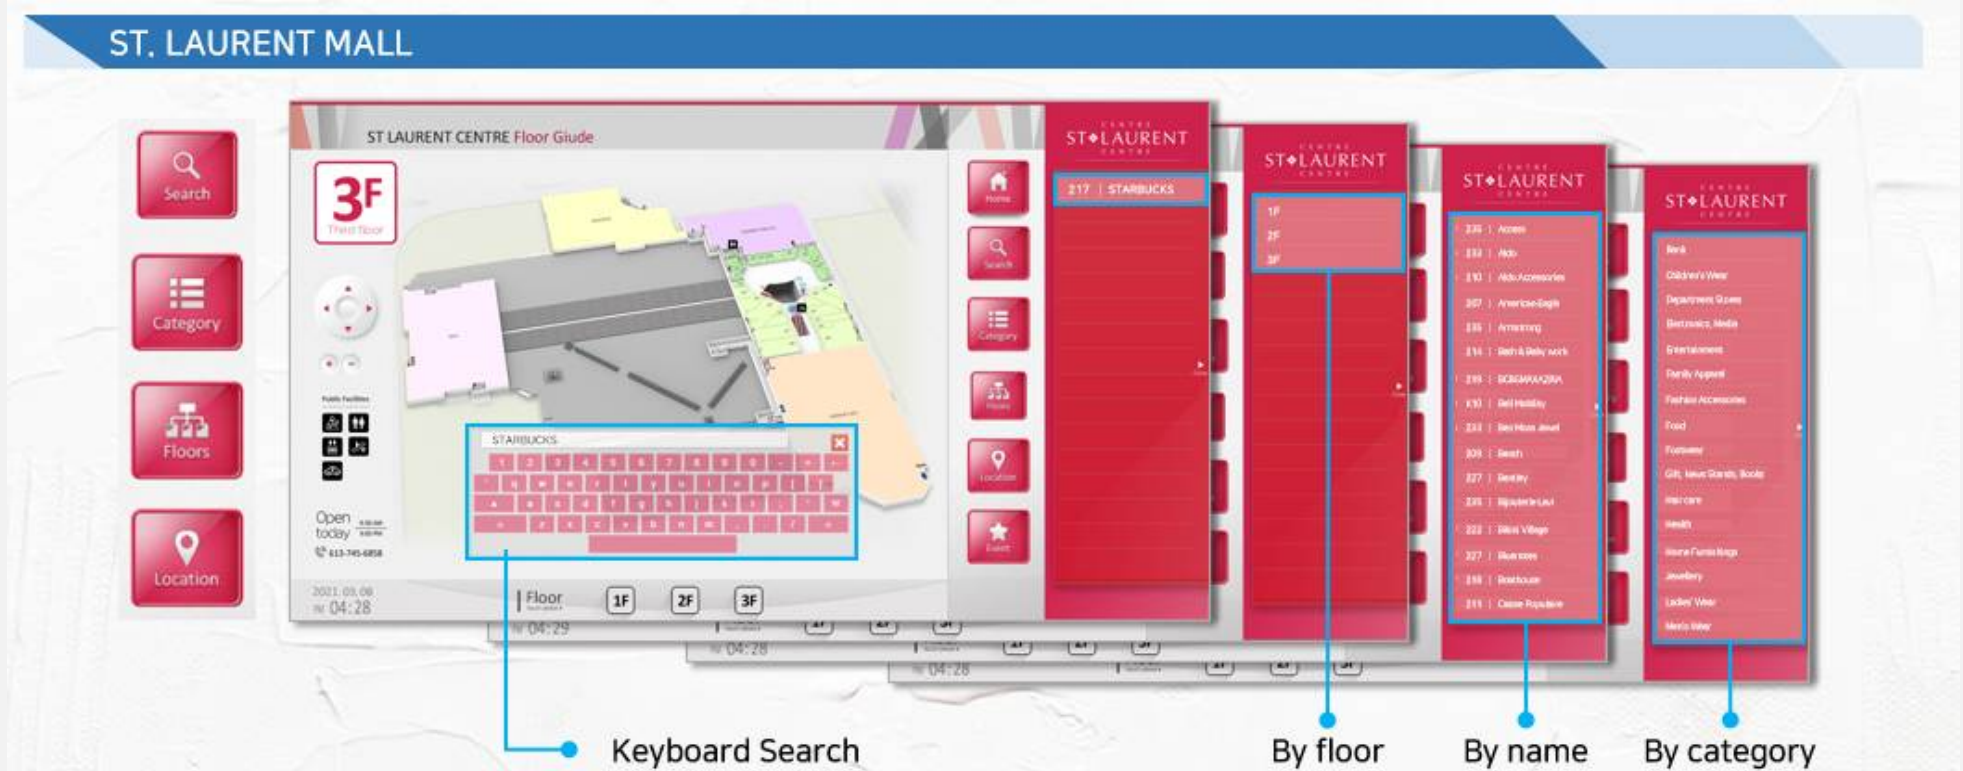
ST. LAURENT MALL

Search

Category

Floors

Location

ST LAURENT CENTRE Floor Giude

3F
Third floor

STARBUCKS

Open today

2021.03.08
04:28

Floor

1F 2F 3F

04:29

04:28

04:28

Home

Search

Category

Floors

Location

Event

ST◆LAURENT

217 | STARBUCKS

ST◆LAURENT

1F
2F
3F

ST◆LAURENT

236 | Access
233 | Aldo
210 | Aldo Accessories
207 | American Eagle
135 | Armstrong
214 | Bath & Body work
219 | BCBGMAXAZRIA
130 | Bell Holiday
233 | Bee Hive Jewel
309 | Beach
227 | Bentley
235 | Bijouterie Lavi
222 | Bikini Village
327 | Bluenotes
318 | Boathouse
211 | Caisse Populaire

ST◆LAURENT

Bank
Children's Wear
Department Stores
Electronics, Media
Entertainment
Family Apparel
Fashion Accessories
Food
Footwear
Gift, News Stands, Books
Haircare
Health
Home Furnishings
Jewellery
Ladies' Wear
Men's Wear

Keyboard Search

By floor

By name

By category